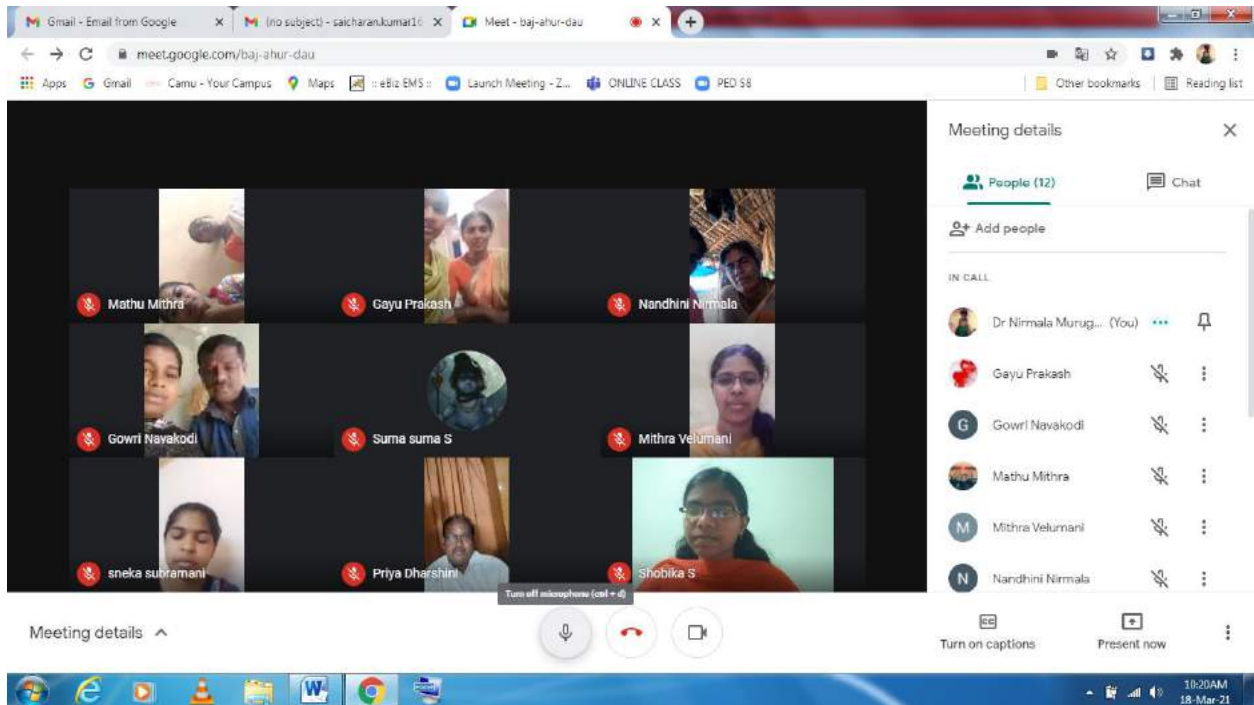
Gmail - Email from Google
(no subject) - saicharan.kumar16
Meet - baj-ahur-dau

meet.google.com/baj-ahur-dau

Apps Gmail Camu - Your Campus Maps :: eBiz EMS :: Launch Meeting - Z... ONLINE CLASS PED 58 Other bookmarks Reading list

Mathu Mithra
Gayu Prakash
Nandhini Nirmala
Gowri Navakodi
Suma suma S
Mithra Velumani
sneka subramani
Priya Dharshini
Shobika S

Turn off microphone (ctrl + d)

Meeting details

Meeting details

People (12)
Chat
Add people
IN CALL
Dr Nirmala Murug... (You)
Gayu Prakash
G Gowri Navakodi
Mathu Mithra
M Mithra Velumani
N Nandhini Nirmala

Turn on captions
Present now

10:20AM
18-Mar-21